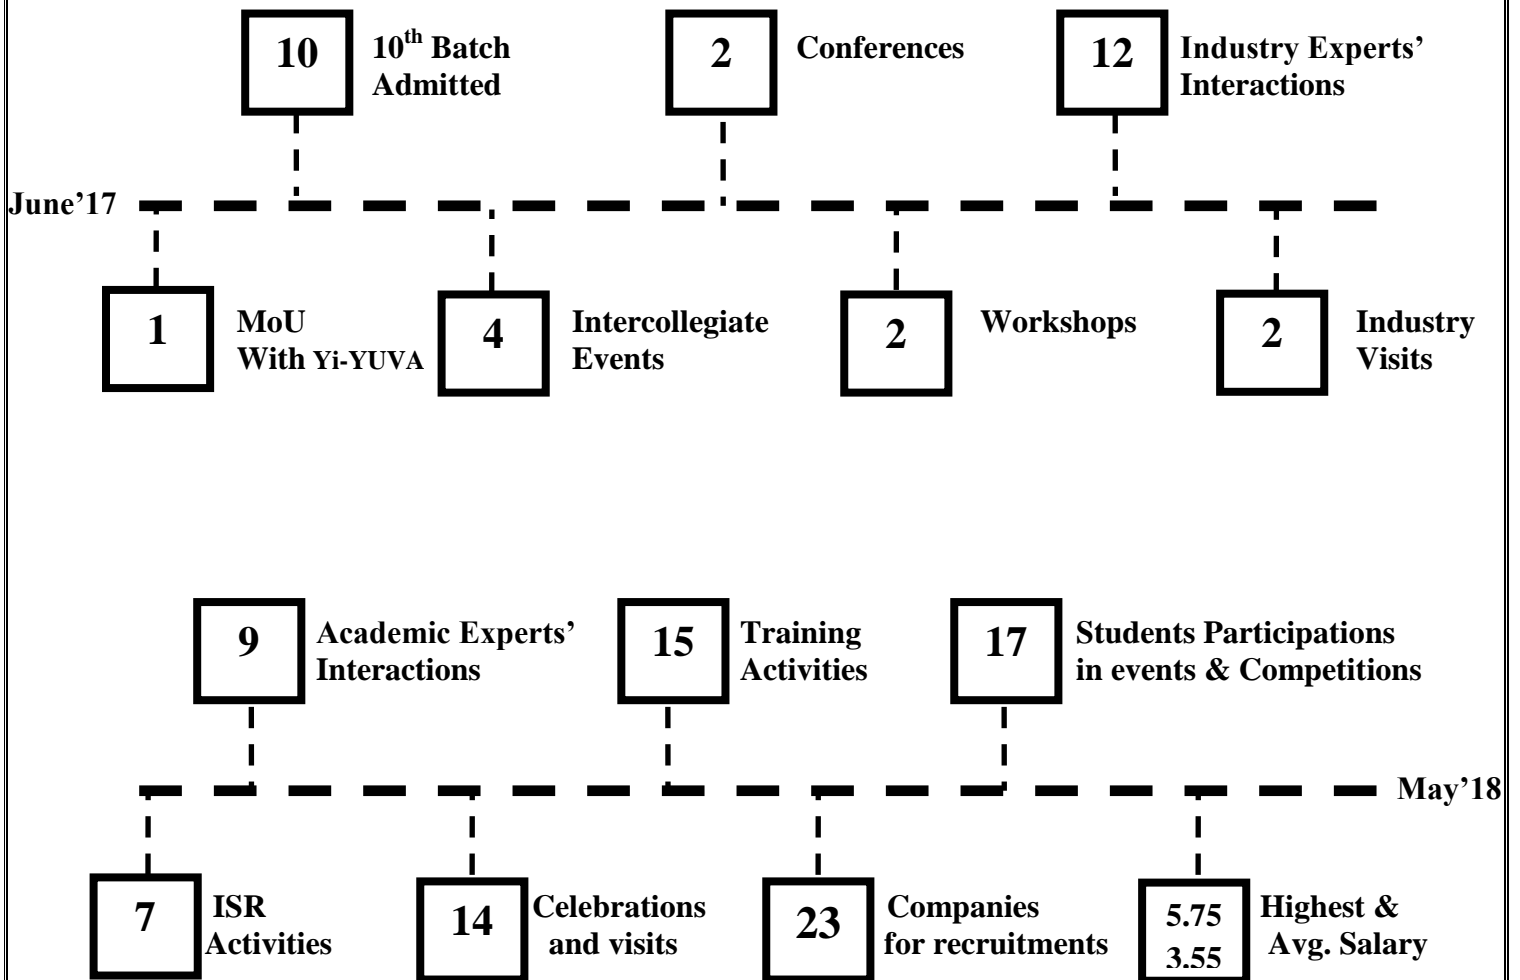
10 $10^{th}$ Batch Admitted

2 Conferences

12 Industry Experts' Interactions

June'17

1 MoU With Yi-YUVA

4 Intercollegiate Events

2 Workshops

2 Industry Visits

9 Academic Experts' Interactions

15 Training Activities

17 Students Participations in events & Competitions

May'18

7 ISR Activities

14 Celebrations and visits

23 Companies for recruitments

5.75 3.55 Highest & Avg. Salary